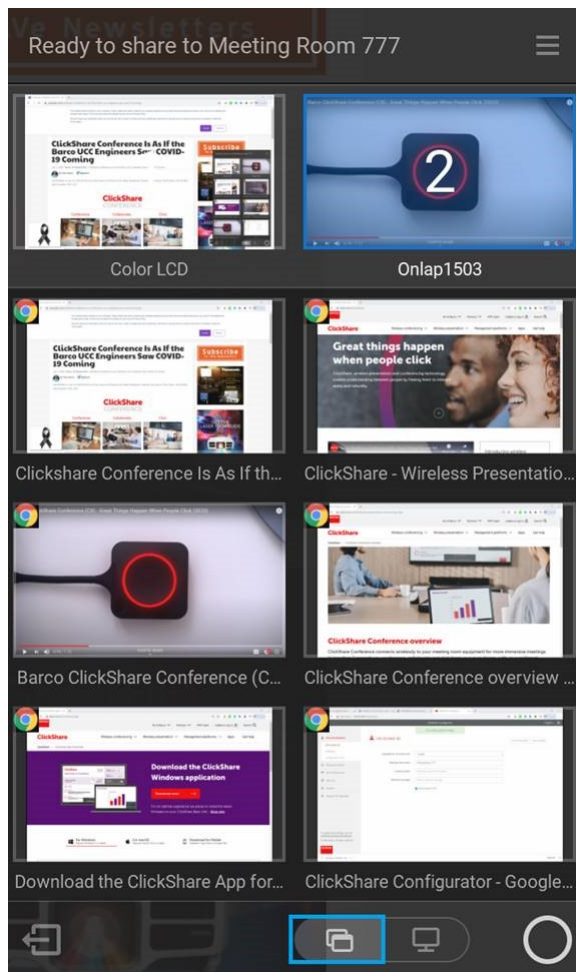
Ready to share to Meeting Room 777

ClickShare Conference Is As If the Barco UCC Engineers Saw COVID-19 Coming

Subscribe

ClickShare CONFERENCE

Color LCD

2

Onlap1503

ClickShare Conference Is As If the Barco UCC Engineers Saw COVID-19 Coming

Subscribe

ClickShare CONFERENCE

Clickshare Conference Is As If th...

ClickShare

Great things happen when people click

ClickShare - Wireless Presentatio...

Barco ClickShare Conference (C...

ClickShare

ClickShare Conference overview

ClickShare Conference overview ...

ClickShare

Download the ClickShare Windows application

Download the ClickShare App for...

ClickShare Configurator - Google...